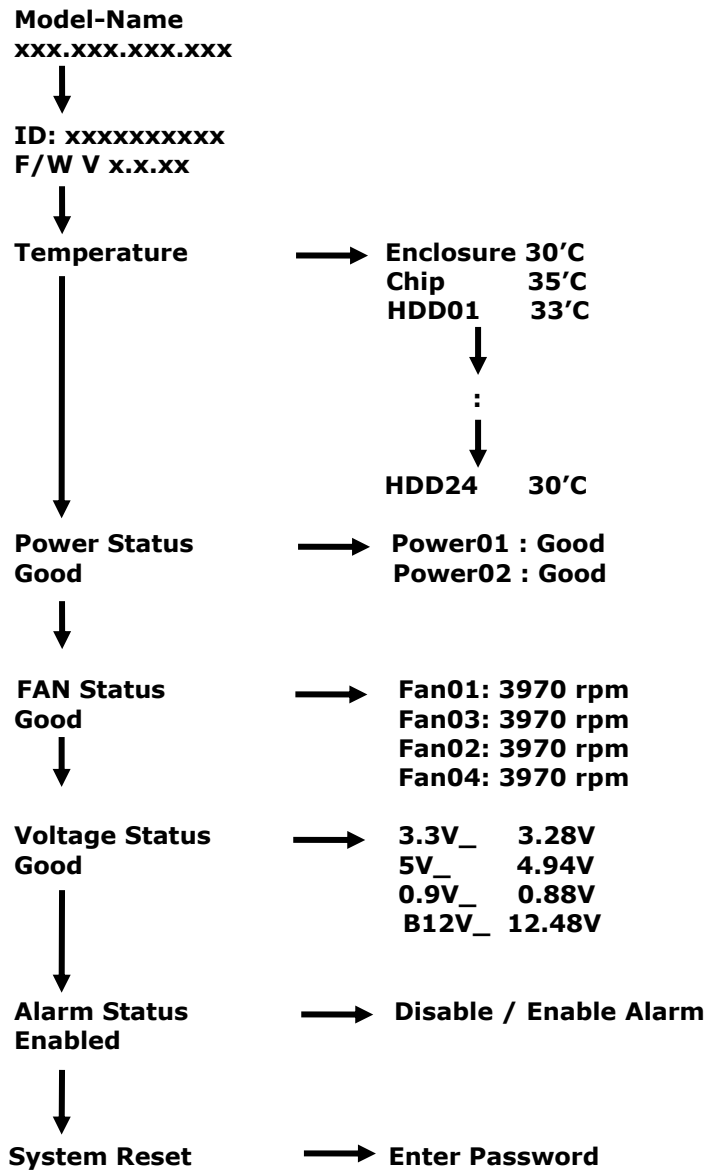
Model-Name
xxx.xxx.xxx.xxx

ID: xxxxxxxxxx
F/W V x.x.xx

Temperature

Enclosure 30'C
Chip 35'C
HDD01 33'C

:

HDD24 30'C

Power Status
Good

Power01 : Good
Power02 : Good

FAN Status
Good

Fan01: 3970 rpm
Fan03: 3970 rpm
Fan02: 3970 rpm
Fan04: 3970 rpm

Voltage Status
Good

3.3V_ 3.28V
5V_ 4.94V
0.9V_ 0.88V
B12V_ 12.48V

Alarm Status
Enabled

Disable / Enable Alarm

System Reset

Enter Password